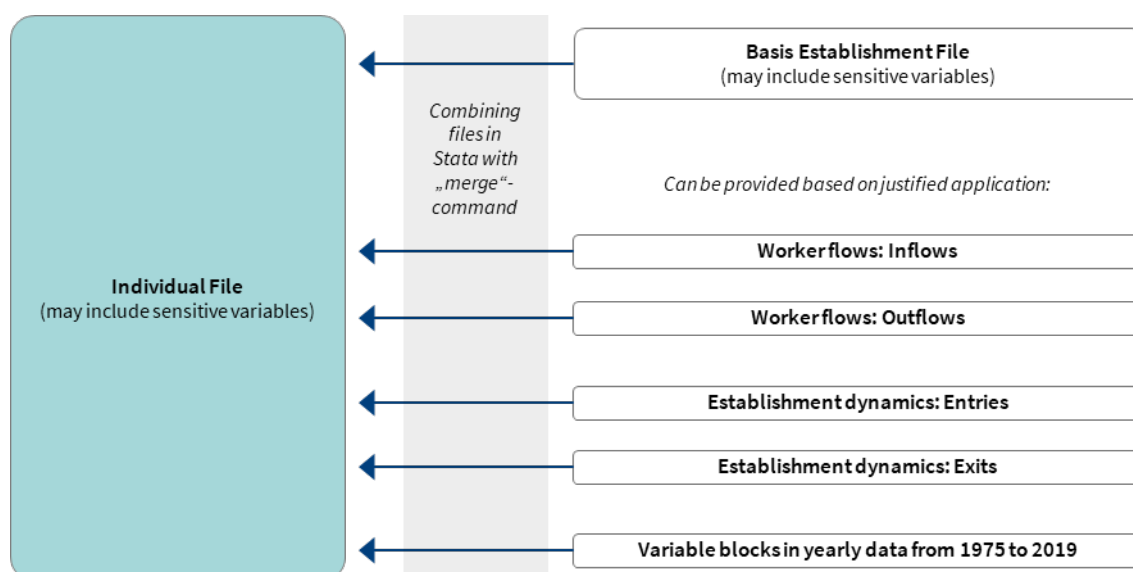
Individual File
(may include sensitive variables)

Combining files in Stata with „merge“-command

Basis Establishment File
(may include sensitive variables)

Can be provided based on justified application:

Worker flows: Inflows

Worker flows: Outflows

Establishment dynamics: Entries

Establishment dynamics: Exits

Variable blocks in yearly data from 1975 to 2019